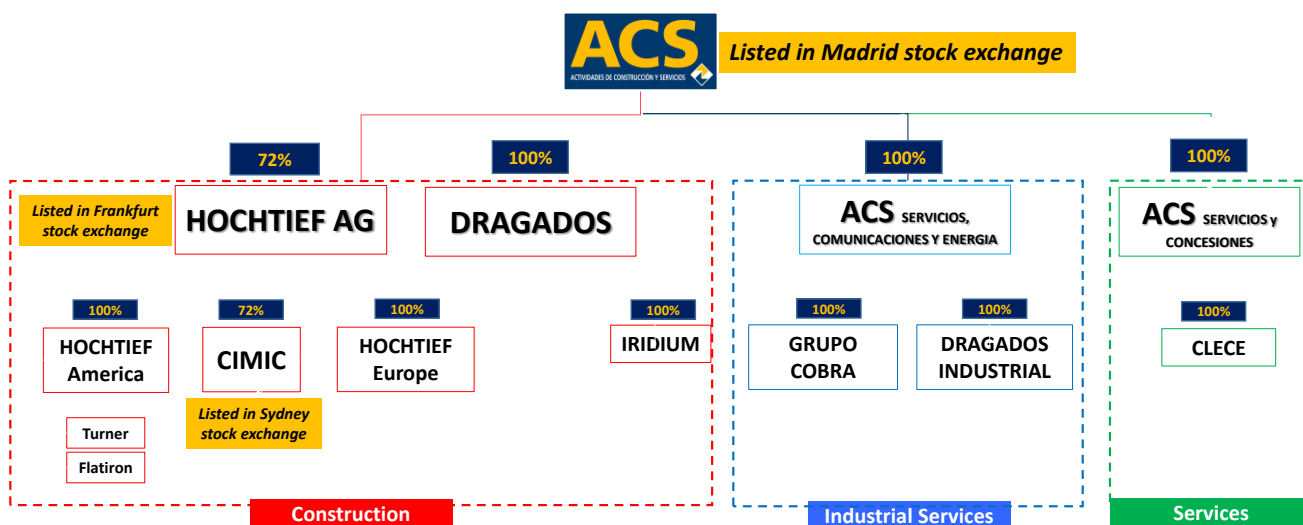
ACS
ACTIVIDADES DE CONSTRUCCIÓN Y SERVICIOS

Listed in Madrid stock exchange

72%

100%

100%

100%

Listed in Frankfurt stock exchange

HOCHTIEF AG

DRAGADOS

ACS SERVICIOS, COMUNICACIONES Y ENERGIA

ACS SERVICIOS y CONCESIONES

100%

HOCHTIEF America

72%

CIMIC

100%

HOCHTIEF Europe

100%

IRIDIUM

100%

GRUPO COBRA

100%

DRAGADOS INDUSTRIAL

100%

CLECE

Listed in Sydney stock exchange

Turner

Flatiron

Construction

Industrial Services

Services